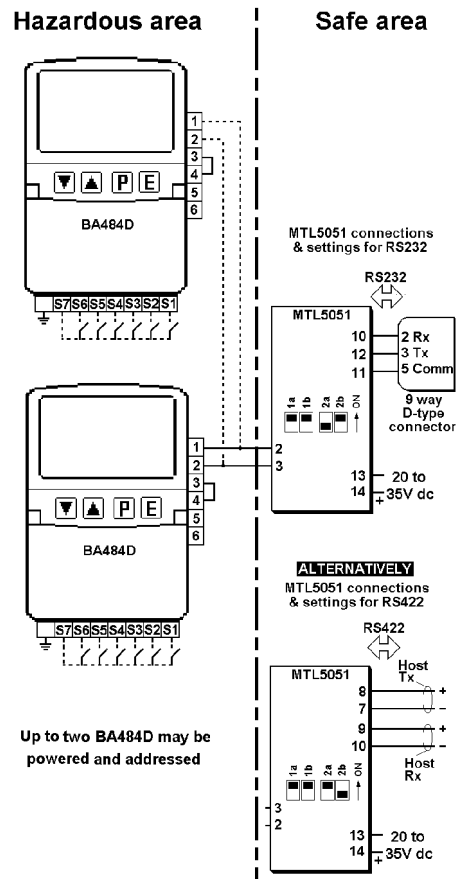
Hazardous area

Safe area

1
2
3
4
5
6

P E

BA484D

S7 S6 S5 S4 S3 S2 S1

MTL5051 connections & settings for RS232

RS232

MTL5051

10
12
11

2 Rx
3 Tx
5 Comm

9 way D-type connector

1a 1b 2a 2b ON

2
3

13
14

20 to 35V dc

+

1
2
3
4
5
6

P E

BA484D

S7 S6 S5 S4 S3 S2 S1

ALTERNATIVELY

MTL5051 connections & settings for RS422

RS422

MTL5051

Host Tx

8
7
9
10

+
–
+
–

Host Rx

1a 1b 2a 2b ON

3
2

13
14

20 to 35V dc

+

Up to two BA484D may be powered and addressed